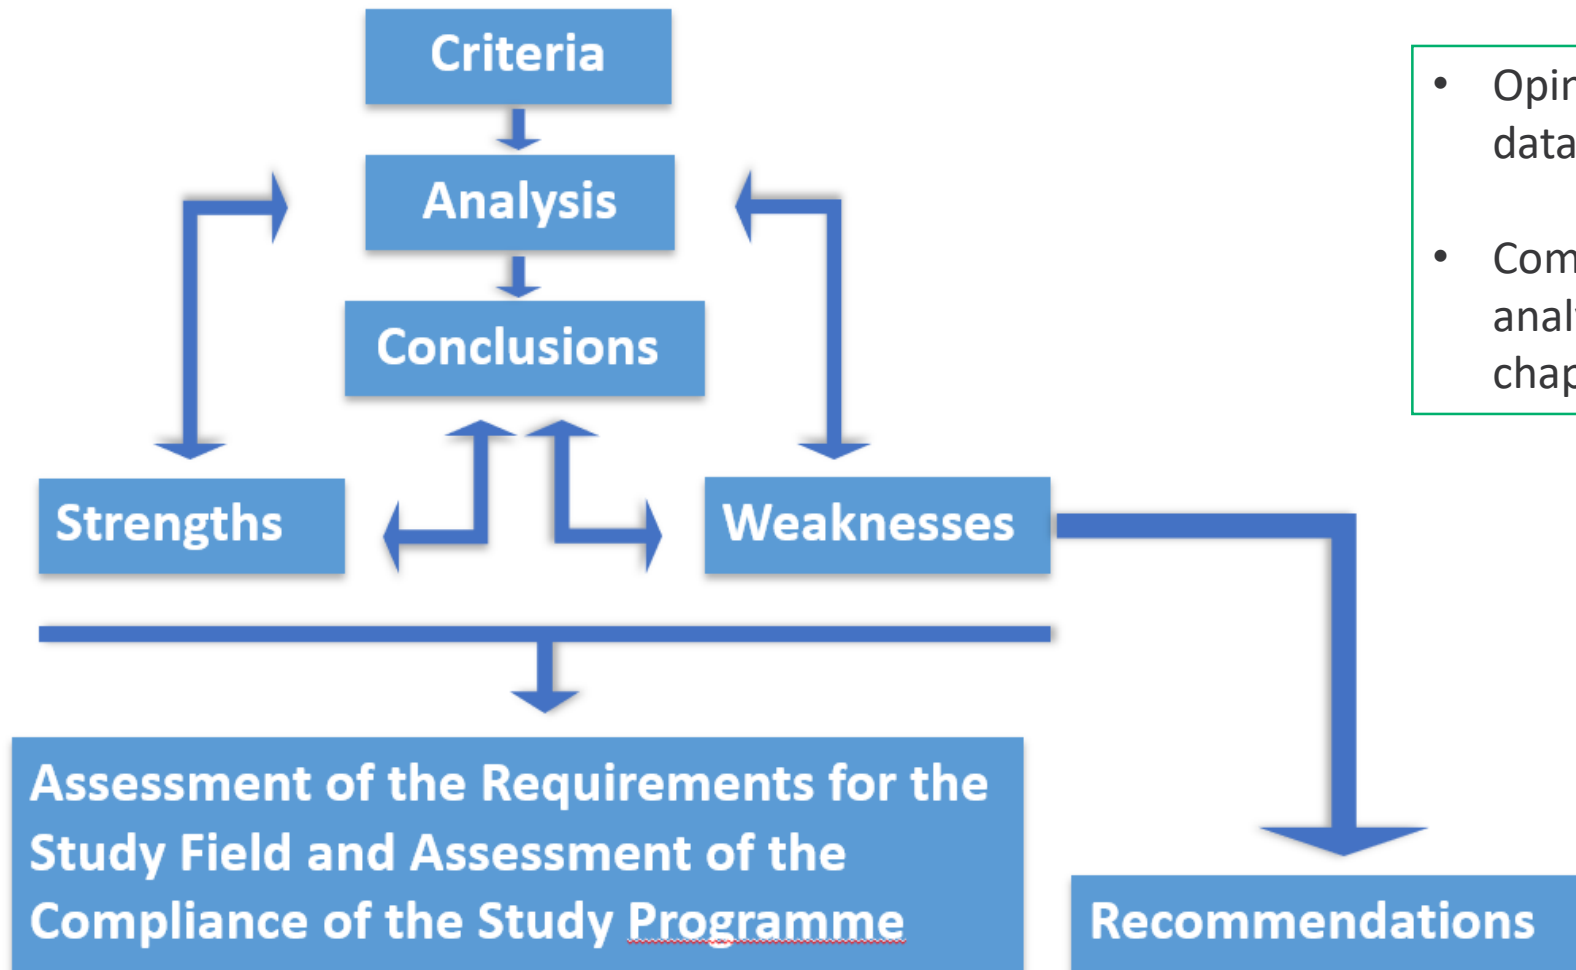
Criteria

Analysis

Conclusions

Strengths

Weaknesses

Assessment of the Requirements for the Study Field and Assessment of the Compliance of the Study Programme

Recommendations

• Opir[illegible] data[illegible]

• Com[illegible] anal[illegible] chap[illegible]